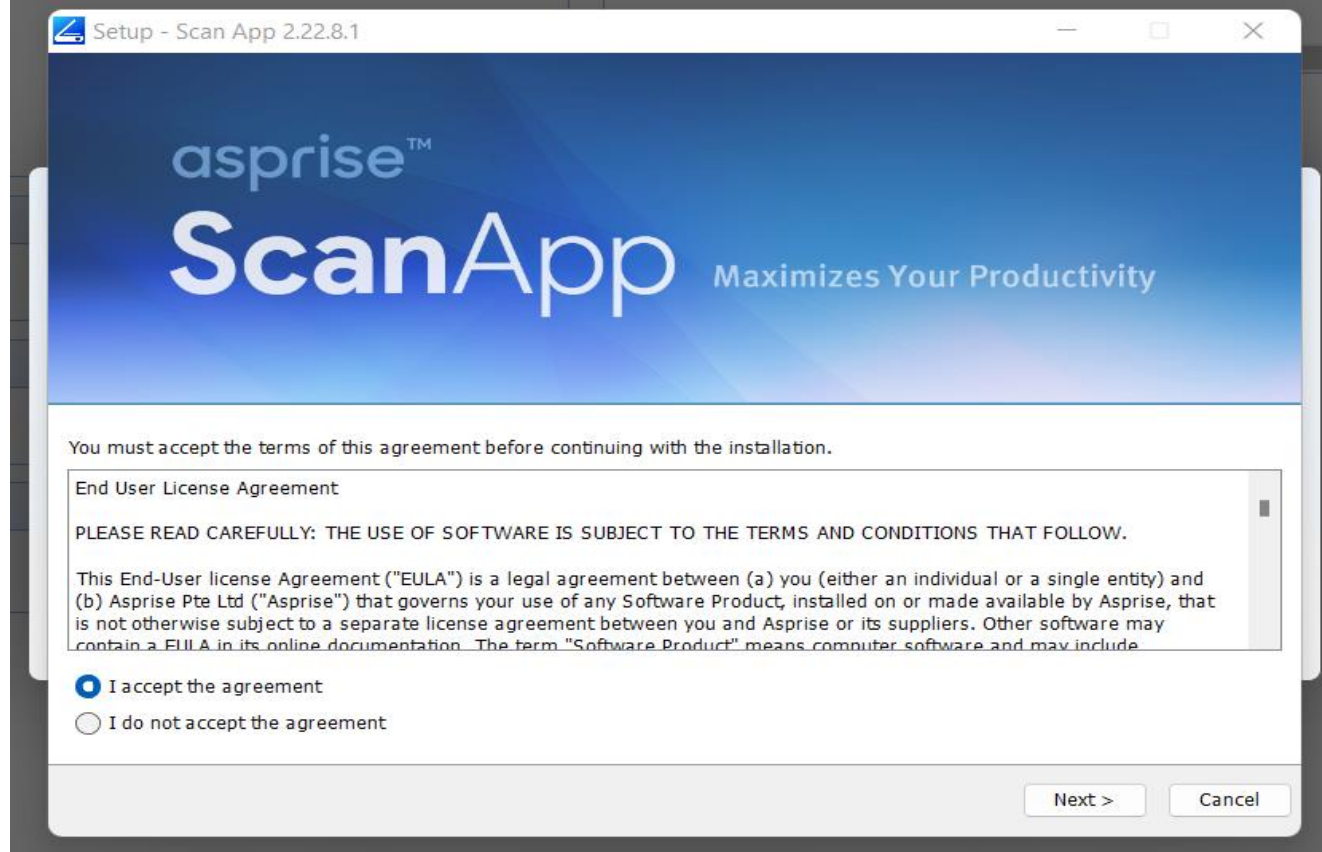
Setup - Scan App 2.22.8.1

asprise™
ScanApp Maximizes Your Productivity

You must accept the terms of this agreement before continuing with the installation.

End User License Agreement

PLEASE READ CAREFULLY: THE USE OF SOFTWARE IS SUBJECT TO THE TERMS AND CONDITIONS THAT FOLLOW.

This End-User license Agreement ("EULA") is a legal agreement between (a) you (either an individual or a single entity) and (b) Asprise Pte Ltd ("Asprise") that governs your use of any Software Product, installed on or made available by Asprise, that is not otherwise subject to a separate license agreement between you and Asprise or its suppliers. Other software may contain a EULA in its online documentation. The term "Software Product" means computer software and may include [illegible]

I accept the agreement

I do not accept the agreement

Next >

Cancel